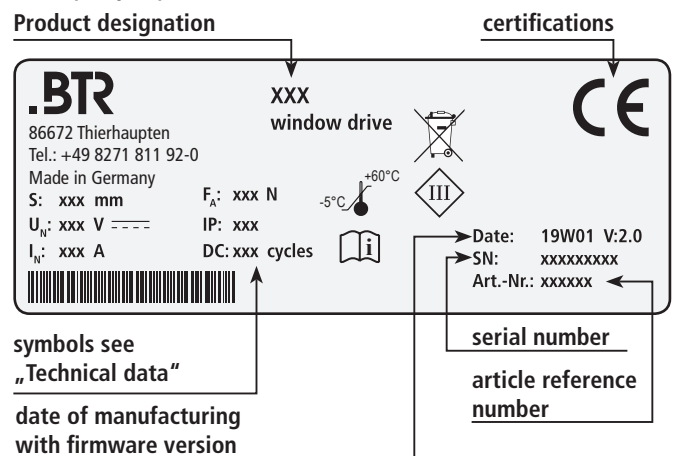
Product designation

certifications

.BTR

86672 Thierhaupten
Tel.: +49 8271 811 92-0
Made in Germany

XXX
window drive

CE

III

+60°C
-5°C

S: xxx mm
$U_N$: xxx V
$I_N$: xxx A

$F_A$: xxx N
IP: xxx
DC: xxx cycles

Date: 19W01 V:2.0
SN: xxxxxxxxx
Art.-Nr.: xxxxxx

symbols see „Technical data"

serial number

article reference number

date of manufacturing with firmware version